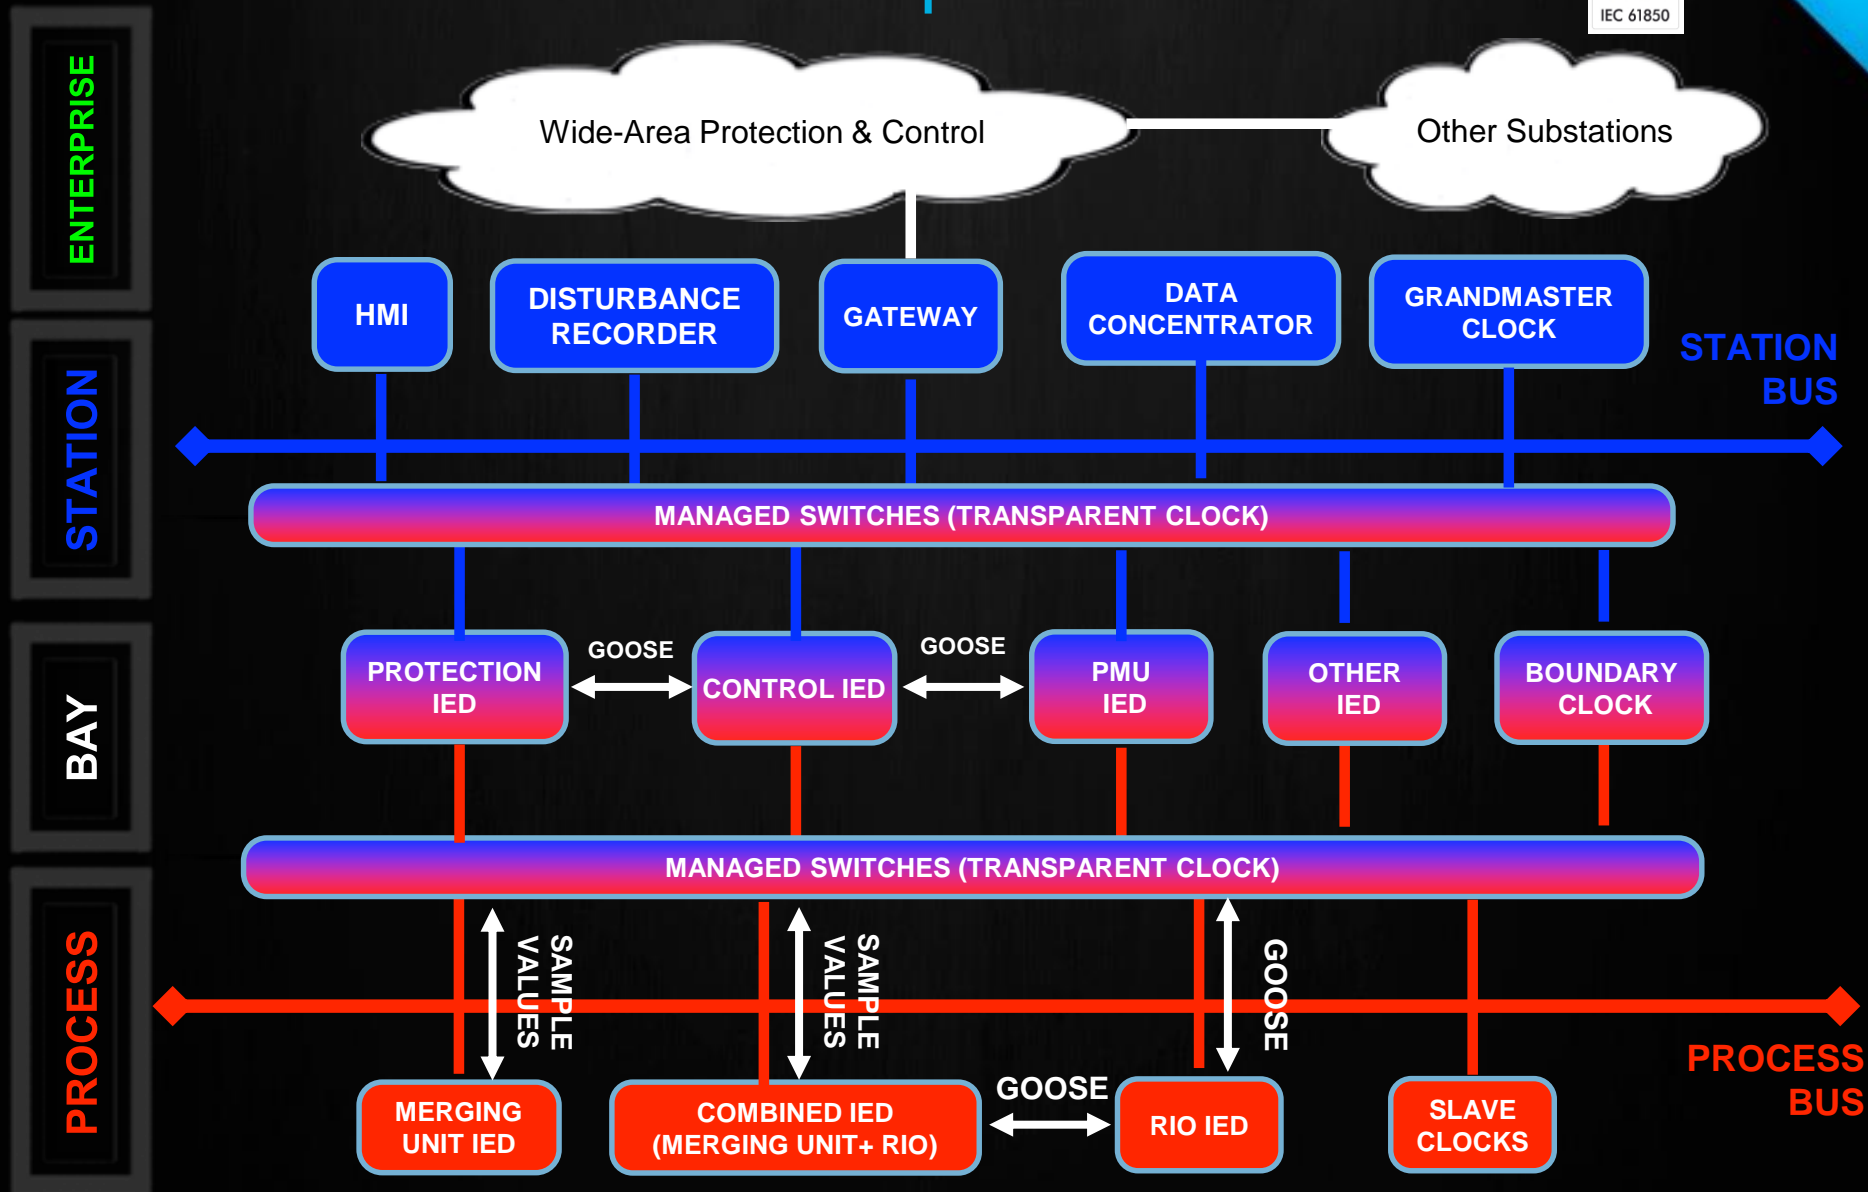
IEC 61850

ENTERPRISE

STATION

BAY

PROCESS

Wide-Area Protection & Control

Other Substations

HMI

DISTURBANCE RECORDER

GATEWAY

DATA CONCENTRATOR

GRANDMASTER CLOCK

STATION BUS

MANAGED SWITCHES (TRANSPARENT CLOCK)

PROTECTION IED

GOOSE

CONTROL IED

GOOSE

PMU IED

OTHER IED

BOUNDARY CLOCK

MANAGED SWITCHES (TRANSPARENT CLOCK)

SAMPLE VALUES

SAMPLE VALUES

GOOSE

PROCESS BUS

MERGING UNIT IED

COMBINED IED (MERGING UNIT+ RIO)

GOOSE

RIO IED

SLAVE CLOCKS